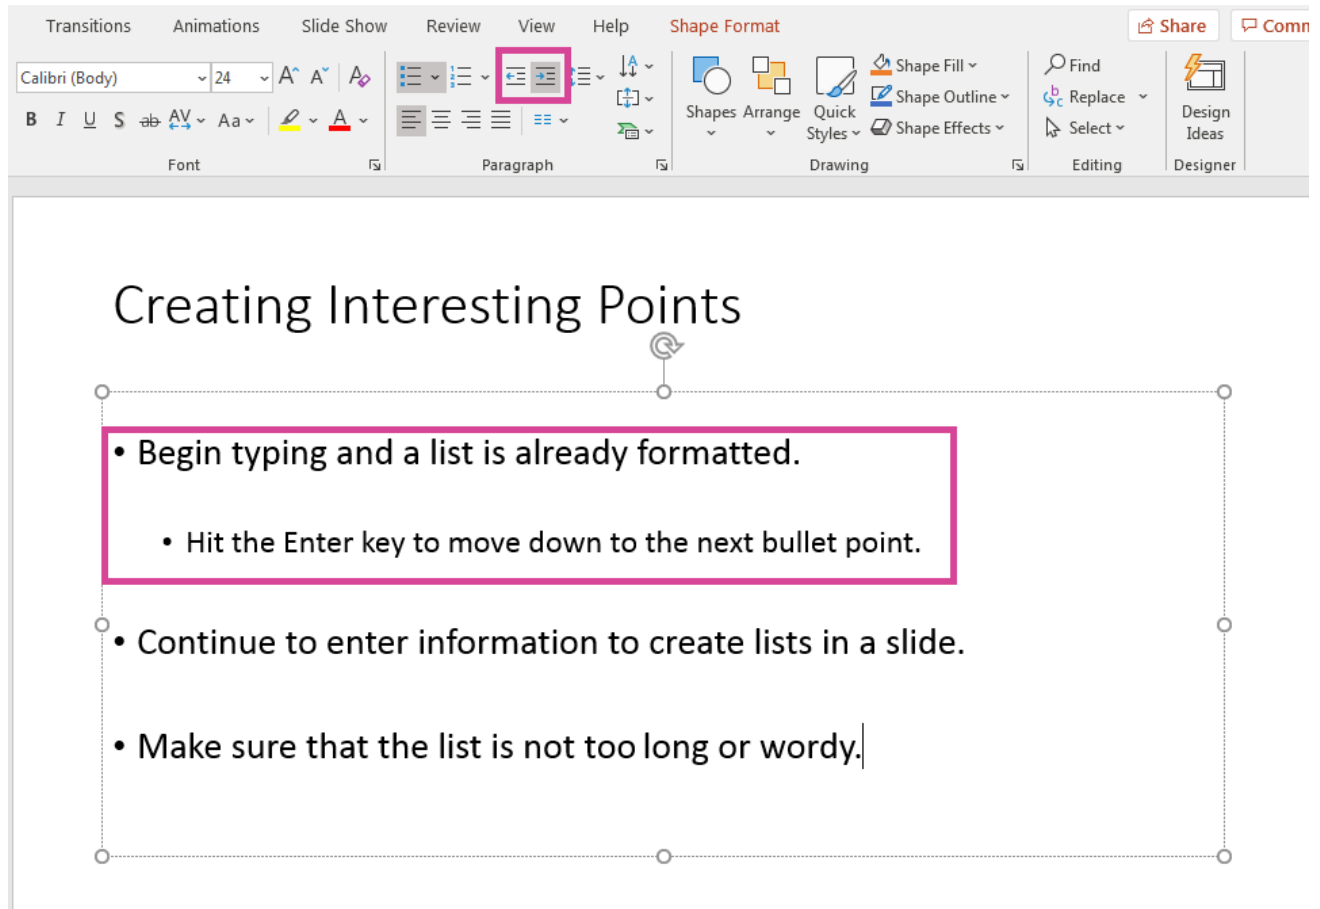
Transitions Animations Slide Show Review View Help Shape Format

Share Comm

Calibri (Body) 24

B I U S ab AV Aa

Font

Paragraph

Shapes Arrange Quick Styles

Shape Fill
Shape Outline
Shape Effects

Drawing

Find
Replace
Select

Editing

Design Ideas

Designer

Creating Interesting Points

• Begin typing and a list is already formatted.

• Hit the Enter key to move down to the next bullet point.

• Continue to enter information to create lists in a slide.

• Make sure that the list is not too long or wordy.